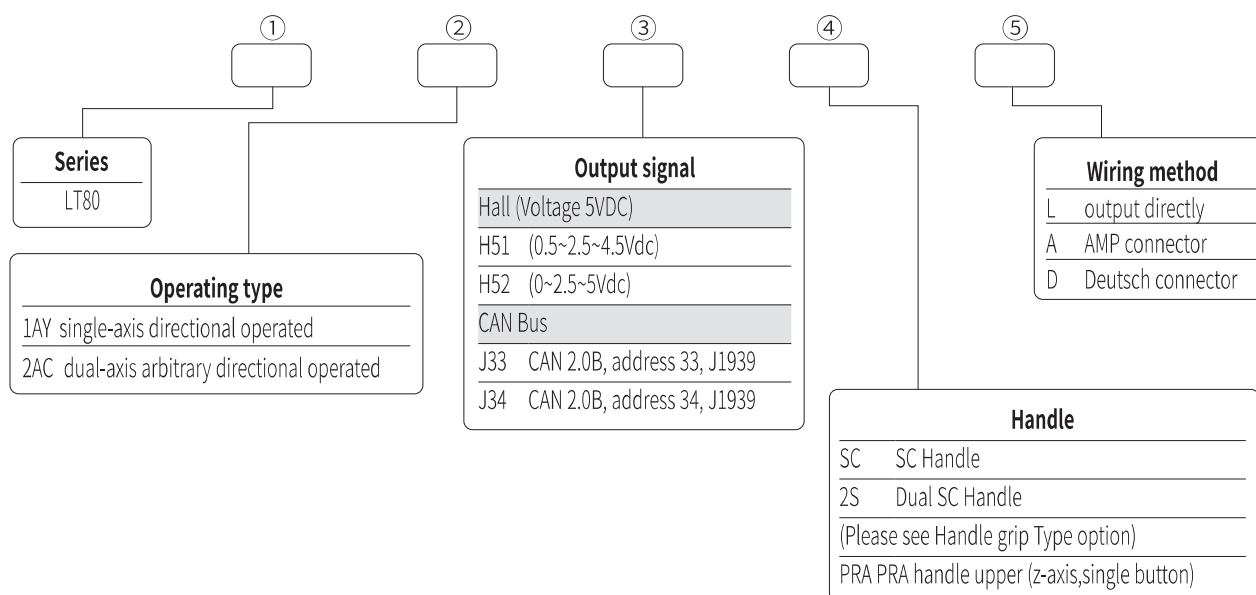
①
②
③
④
⑤

Series
LT80

Operating type
1AY single-axis directional operated
2AC dual-axis arbitrary directional operated

Output signal
Hall (Voltage 5VDC)
H51 (0.5~2.5~4.5Vdc)
H52 (0~2.5~5Vdc)
CAN Bus
J33 CAN 2.0B, address 33, J1939
J34 CAN 2.0B, address 34, J1939

Handle
SC SC Handle
2S Dual SC Handle
(Please see Handle grip Type option)
PRA PRA handle upper (z-axis,single button)

Wiring method
L output directly
A AMP connector
D Deutsch connector